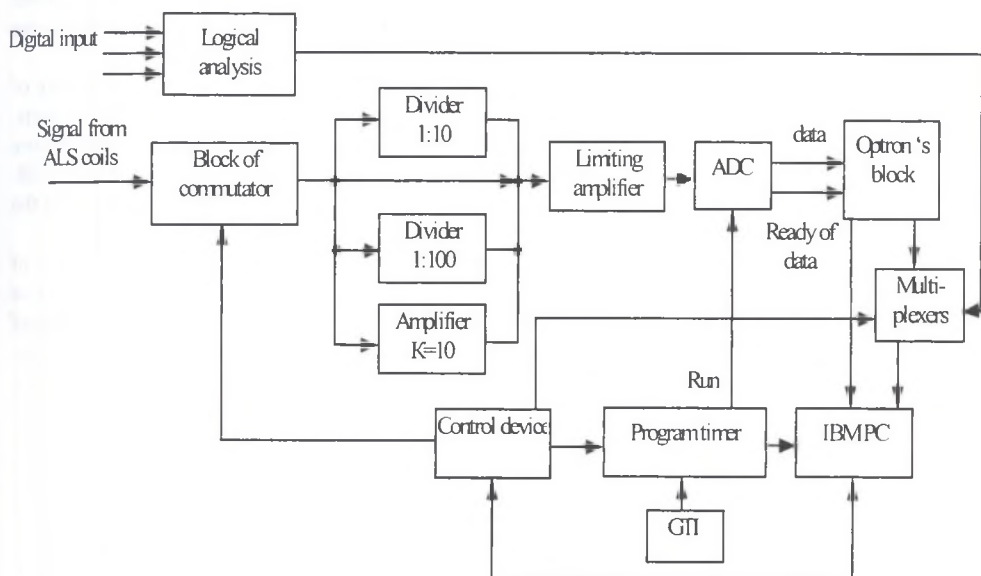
Digital input

Logical analysis

Signal from ALS coils

Block of commutator

Divider 1:10

Divider 1:100

Amplifier K=10

Limiting amplifier

ADC

data

Optron 's block

Ready of data

Multi-plexers

Run

Control device

Program timer

IBM PC

GTI